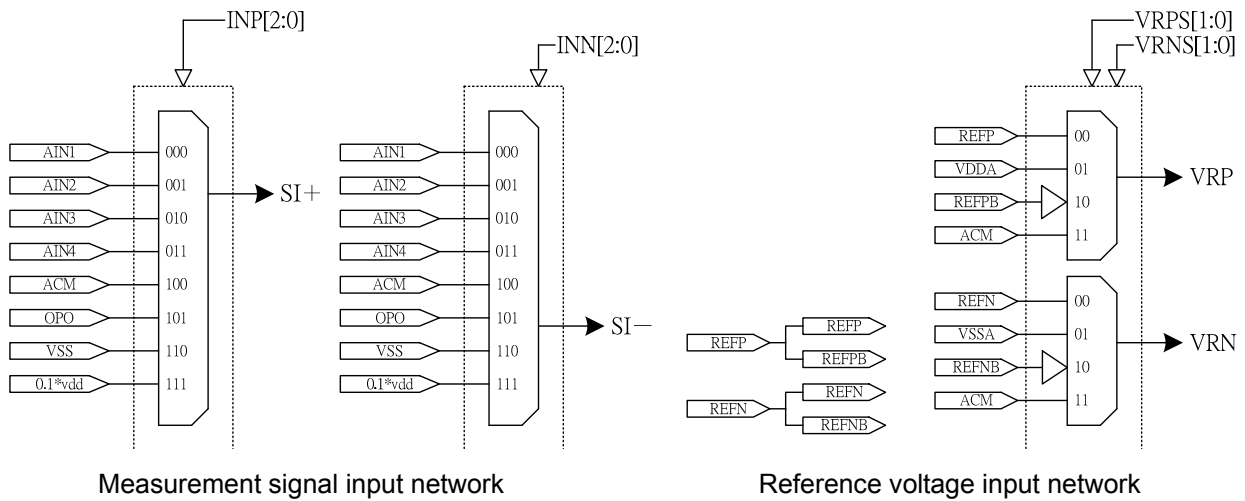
INP[2:0]

AIN1 000
AIN2 001
AIN3 010
AIN4 011
ACM 100
OPO 101
VSS 110
0.1*vdd 111

SI+

INN[2:0]

AIN1 000
AIN2 001
AIN3 010
AIN4 011
ACM 100
OPO 101
VSS 110
0.1*vdd 111

SI−

Measurement signal input network

VRPS[1:0]
VRNS[1:0]

REFP 00
VDDA 01
REFPB 10
ACM 11

VRP

REFN 00
VSSA 01
REFNB 10
ACM 11

VRN

REFP
REFP
REFPB

REFN
REFN
REFNB

Reference voltage input network